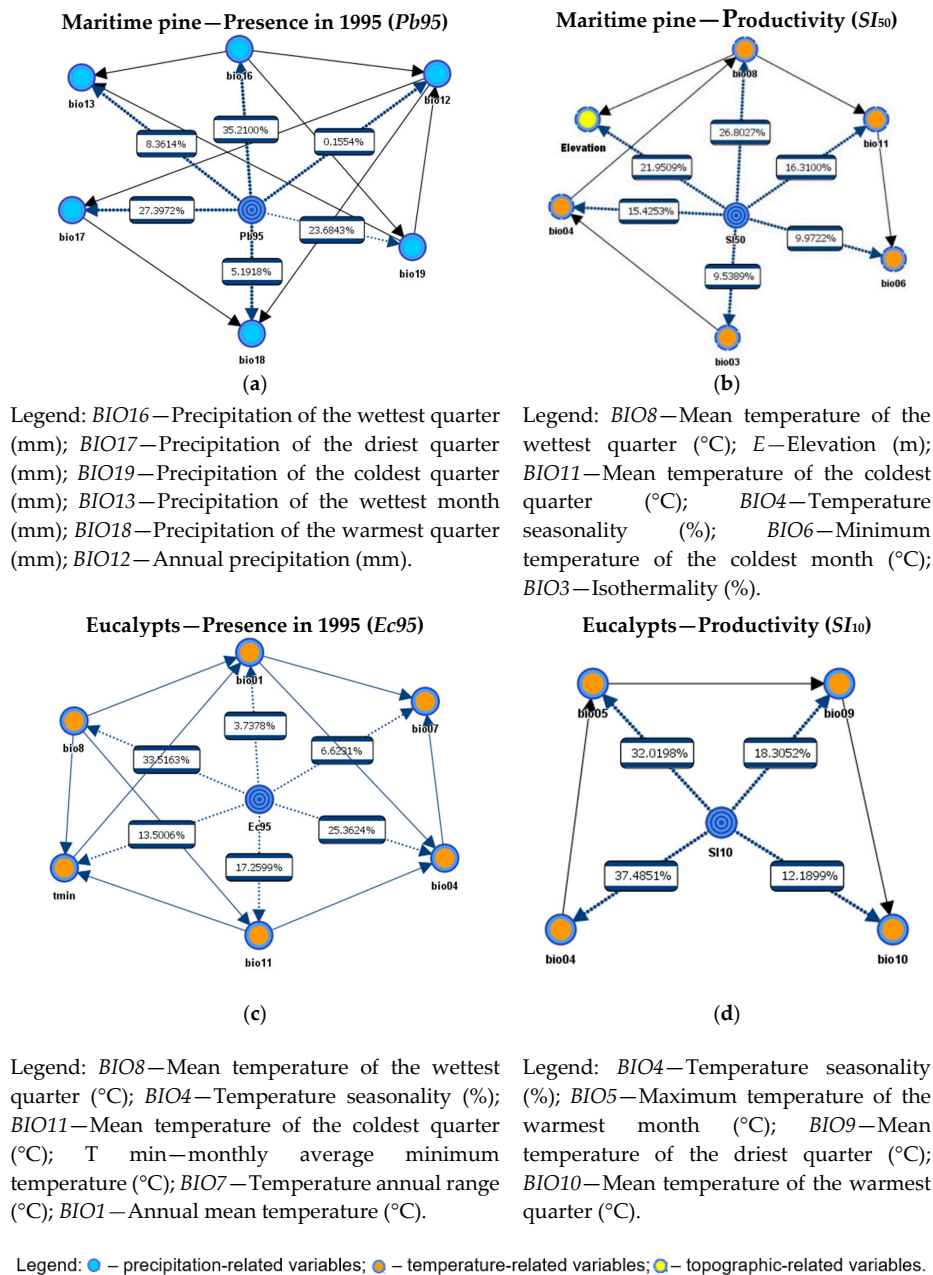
**Maritime pine—Presence in 1995 (*Pb95*)**

bio16, bio13, bio12, 8.3614%, 35.2100%, 0.1554%, bio17, 27.3972%, Pb95, 23.6843%, bio19, 5.1918%, bio18

(**a**)

Legend: *BIO16*—Precipitation of the wettest quarter (mm); *BIO17*—Precipitation of the driest quarter (mm); *BIO19*—Precipitation of the coldest quarter (mm); *BIO13*—Precipitation of the wettest month (mm); *BIO18*—Precipitation of the warmest quarter (mm); *BIO12*—Annual precipitation (mm).

**Maritime pine—Productivity (*SI*$_{50}$)**

bio08, Elevation, 26.8027%, bio11, 21.9509%, 16.3100%, bio04, 15.4253%, SI50, 9.9722%, bio06, 9.5389%, bio03

(**b**)

Legend: *BIO8*—Mean temperature of the wettest quarter (°C); *E*—Elevation (m); *BIO11*—Mean temperature of the coldest quarter (°C); *BIO4*—Temperature seasonality (%); *BIO6*—Minimum temperature of the coldest month (°C); *BIO3*—Isothermality (%).

**Eucalypts—Presence in 1995 (*Ec95*)**

bio01, bio8, 3.7378%, bio07, 33.5163%, 6.6231%, Ec95, 13.5006%, 25.3624%, tmin, 17.2599%, bio04, bio11

(**c**)

Legend: *BIO8*—Mean temperature of the wettest quarter (°C); *BIO4*—Temperature seasonality (%); *BIO11*—Mean temperature of the coldest quarter (°C); T min—monthly average minimum temperature (°C); *BIO7*—Temperature annual range (°C); *BIO1*—Annual mean temperature (°C).

**Eucalypts—Productivity (*SI*$_{10}$)**

bio05, bio09, 32.0198%, 18.3052%, SI10, 37.4851%, 12.1899%, bio04, bio10

(**d**)

Legend: *BIO4*—Temperature seasonality (%); *BIO5*—Maximum temperature of the warmest month (°C); *BIO9*—Mean temperature of the driest quarter (°C); *BIO10*—Mean temperature of the warmest quarter (°C).

Legend: – precipitation-related variables; – temperature-related variables; – topographic-related variables.